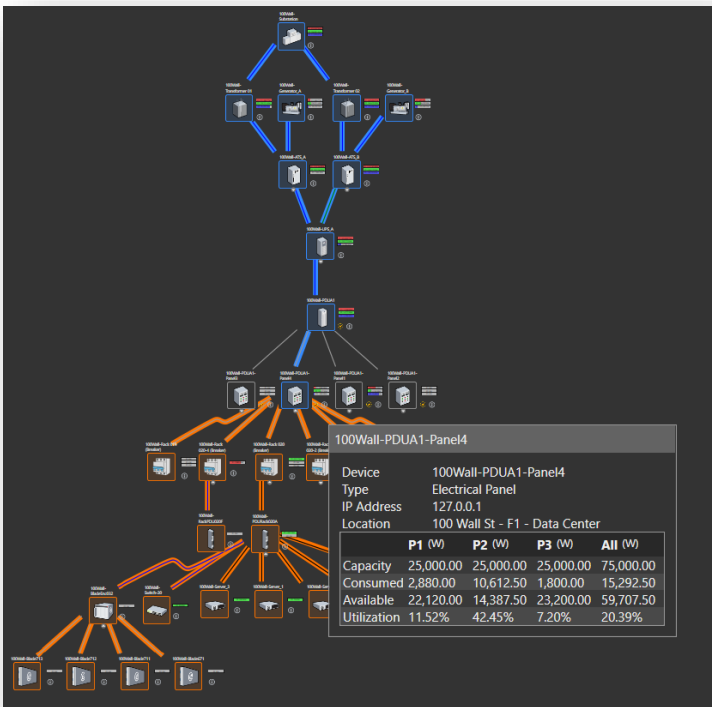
100Wall-Substation

100Wall-Transformer 01
100Wall-Generator_A
100Wall-Transformer 02
100Wall-Generator_B

100Wall-ATS_A
100Wall-ATS_B

100Wall-UPS_A

100Wall-PDUA1

100Wall-PDUA1-Panel2
100Wall-PDUA1-Panel4
100Wall-PDUA1-Panel1
100Wall-PDUA1-Panel3

100Wall-PDUA1-Panel4

| Device | 100Wall-PDUA1-Panel4 |
|---|---|
| Type | Electrical Panel |
| IP Address | 127.0.0.1 |
| Location | 100 Wall St - F1 - Data Center |

| | P1 (W) | P2 (W) | P3 (W) | All (W) |
|---|---|---|---|---|
| Capacity | 25,000.00 | 25,000.00 | 25,000.00 | 75,000.00 |
| Consumed | 2,880.00 | 10,612.50 | 1,800.00 | 15,292.50 |
| Available | 22,120.00 | 14,387.50 | 23,200.00 | 59,707.50 |
| Utilization | 11.52% | 42.45% | 7.20% | 20.39% |